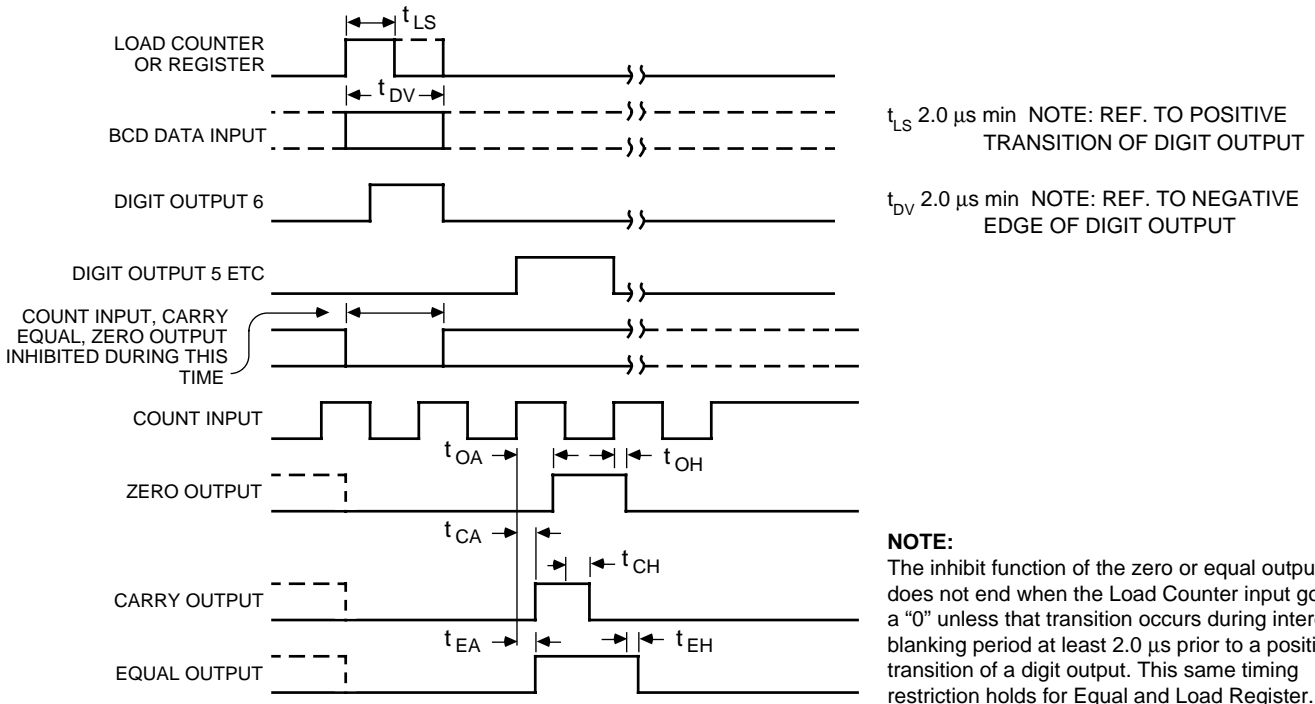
$t_{LS}$

LOAD COUNTER OR REGISTER

$t_{DV}$

BCD DATA INPUT

$t_{LS}$ 2.0 μs min NOTE: REF. TO POSITIVE TRANSITION OF DIGIT OUTPUT

$t_{DV}$ 2.0 μs min NOTE: REF. TO NEGATIVE EDGE OF DIGIT OUTPUT

DIGIT OUTPUT 6

DIGIT OUTPUT 5 ETC

COUNT INPUT, CARRY EQUAL, ZERO OUTPUT INHIBITED DURING THIS TIME

COUNT INPUT

$t_{OA}$

$t_{OH}$

ZERO OUTPUT

$t_{CA}$

$t_{CH}$

CARRY OUTPUT

$t_{EA}$

$t_{EH}$

EQUAL OUTPUT

NOTE:
The inhibit function of the zero or equal outpu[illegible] does not end when the Load Counter input go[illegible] a "0" unless that transition occurs during inter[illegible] blanking period at least 2.0 μs prior to a positi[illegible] transition of a digit output. This same timing restriction holds for Equal and Load Register.